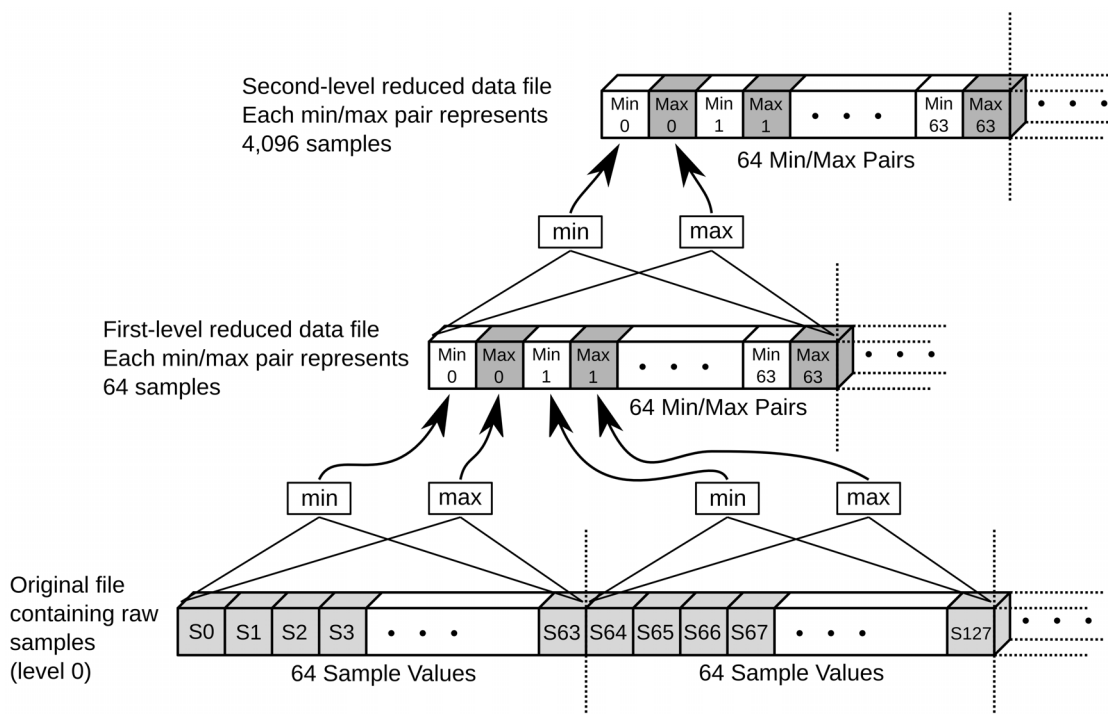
Second-level reduced data file
Each min/max pair represents
4,096 samples

Min 0 | Max 0 | Min 1 | Max 1 | • • • | Min 63 | Max 63 | • • •

64 Min/Max Pairs

min
max

First-level reduced data file
Each min/max pair represents
64 samples

Min 0 | Max 0 | Min 1 | Max 1 | • • • | Min 63 | Max 63 | • • •

64 Min/Max Pairs

min
max
min
max

Original file
containing raw
samples
(level 0)

S0 | S1 | S2 | S3 | • • • | S63 | S64 | S65 | S66 | S67 | • • • | S127 | • • •

64 Sample Values
64 Sample Values